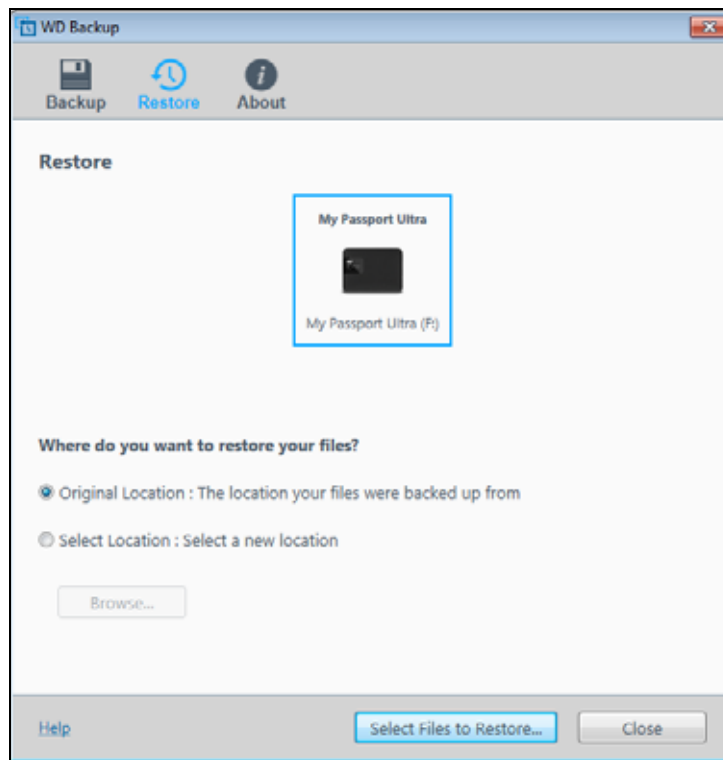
WD Backup

Backup Restore About

Restore

My Passport Ultra

My Passport Ultra (F:)

Where do you want to restore your files?

Original Location : The location your files were backed up from

Select Location : Select a new location

Browse...

Help

Select Files to Restore...

Close